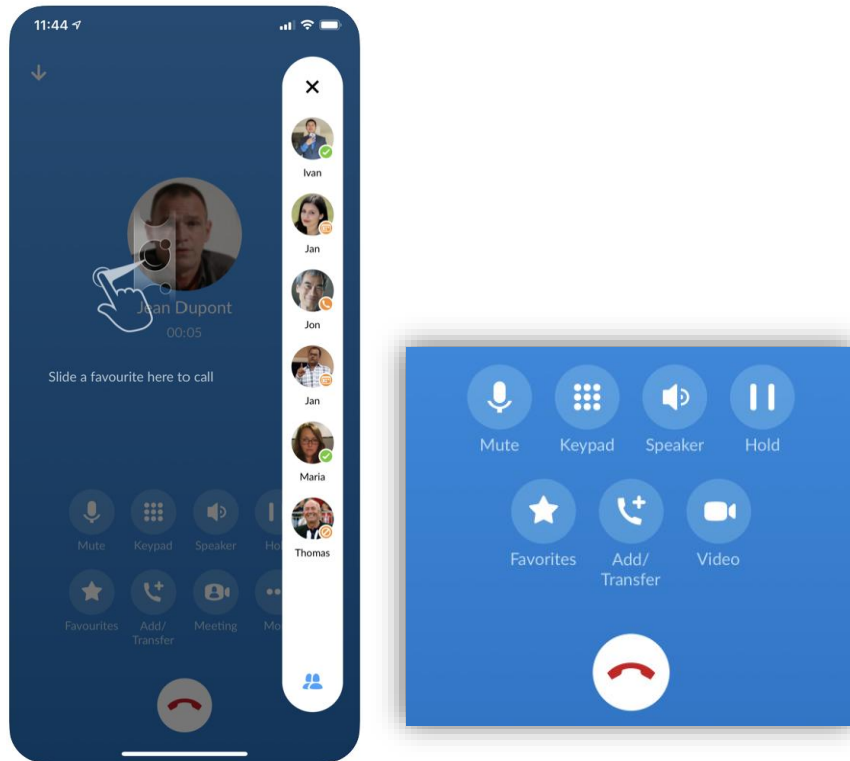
11:44

Jean Dupont
00:05

Slide a favourite here to call

Mute Keypad Speaker Ho

Favourites Add/ Transfer Meeting Mo

×

Ivan

Jan

Jon

Jan

Maria

Thomas

Mute Keypad Speaker Hold

Favorites Add/ Transfer Video